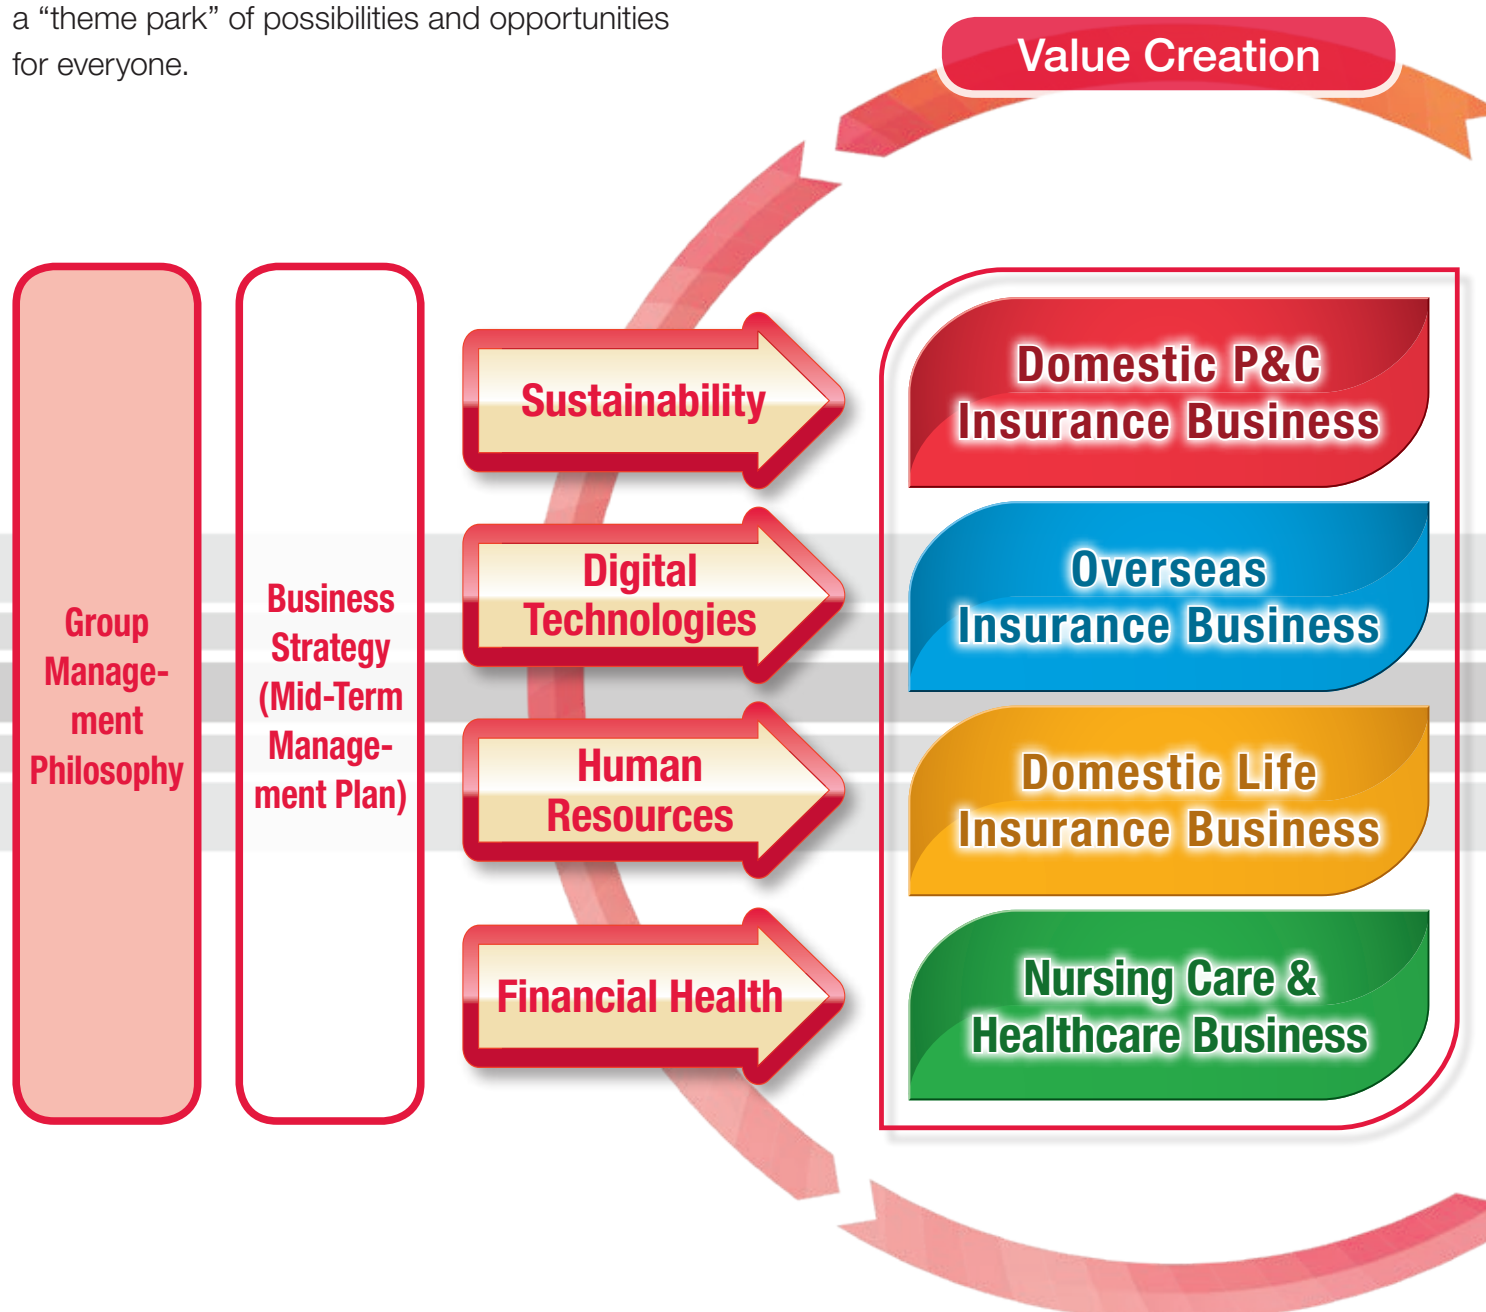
a “theme park” of possibilities and opportunities for everyone.

Value Creation

Group Management Philosophy

Business Strategy (Mid-Term Management Plan)

Sustainability

Digital Technologies

Human Resources

Financial Health

Domestic P&C Insurance Business

Overseas Insurance Business

Domestic Life Insurance Business

Nursing Care & Healthcare Business